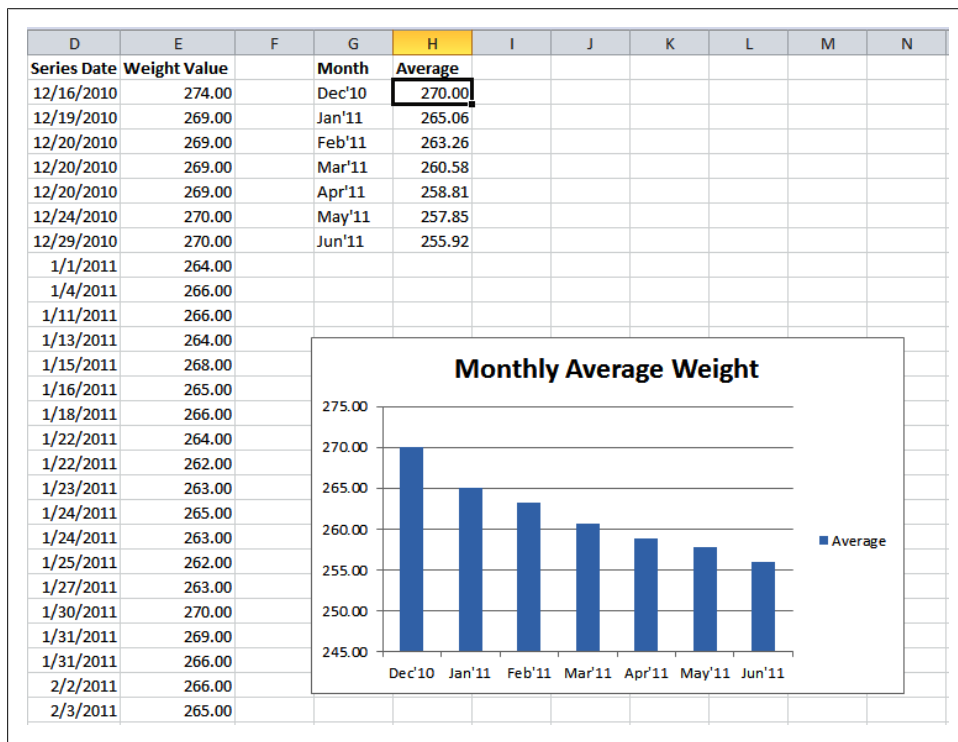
| D | E | F | G | H | I | J | K | L | M | N |
|---|---|---|---|---|---|---|---|---|---|---|
| Series Date | Weight Value | | Month | Average | | | | | | |
| 12/16/2010 | 274.00 | | Dec'10 | 270.00 | | | | | | |
| 12/19/2010 | 269.00 | | Jan'11 | 265.06 | | | | | | |
| 12/20/2010 | 269.00 | | Feb'11 | 263.26 | | | | | | |
| 12/20/2010 | 269.00 | | Mar'11 | 260.58 | | | | | | |
| 12/20/2010 | 269.00 | | Apr'11 | 258.81 | | | | | | |
| 12/24/2010 | 270.00 | | May'11 | 257.85 | | | | | | |
| 12/29/2010 | 270.00 | | Jun'11 | 255.92 | | | | | | |
| 1/1/2011 | 264.00 | | | | | | | | | |
| 1/4/2011 | 266.00 | | | | | | | | | |
| 1/11/2011 | 266.00 | | | | | | | | | |
| 1/13/2011 | 264.00 | | | | | | | | | |
| 1/15/2011 | 268.00 | | | | | | | | | |
| 1/16/2011 | 265.00 | | | | | | | | | |
| 1/18/2011 | 266.00 | | | | | | | | | |
| 1/22/2011 | 264.00 | | | | | | | | | |
| 1/22/2011 | 262.00 | | | | | | | | | |
| 1/23/2011 | 263.00 | | | | | | | | | |
| 1/24/2011 | 265.00 | | | | | | | | | |
| 1/24/2011 | 263.00 | | | | | | | | | |
| 1/25/2011 | 262.00 | | | | | | | | | |
| 1/27/2011 | 263.00 | | | | | | | | | |
| 1/30/2011 | 270.00 | | | | | | | | | |
| 1/31/2011 | 269.00 | | | | | | | | | |
| 1/31/2011 | 266.00 | | | | | | | | | |
| 2/2/2011 | 266.00 | | | | | | | | | |
| 2/3/2011 | 265.00 | | | | | | | | | |

Monthly Average Weight

275.00
270.00
265.00
260.00
255.00
250.00
245.00

Dec'10 Jan'11 Feb'11 Mar'11 Apr'11 May'11 Jun'11

Average